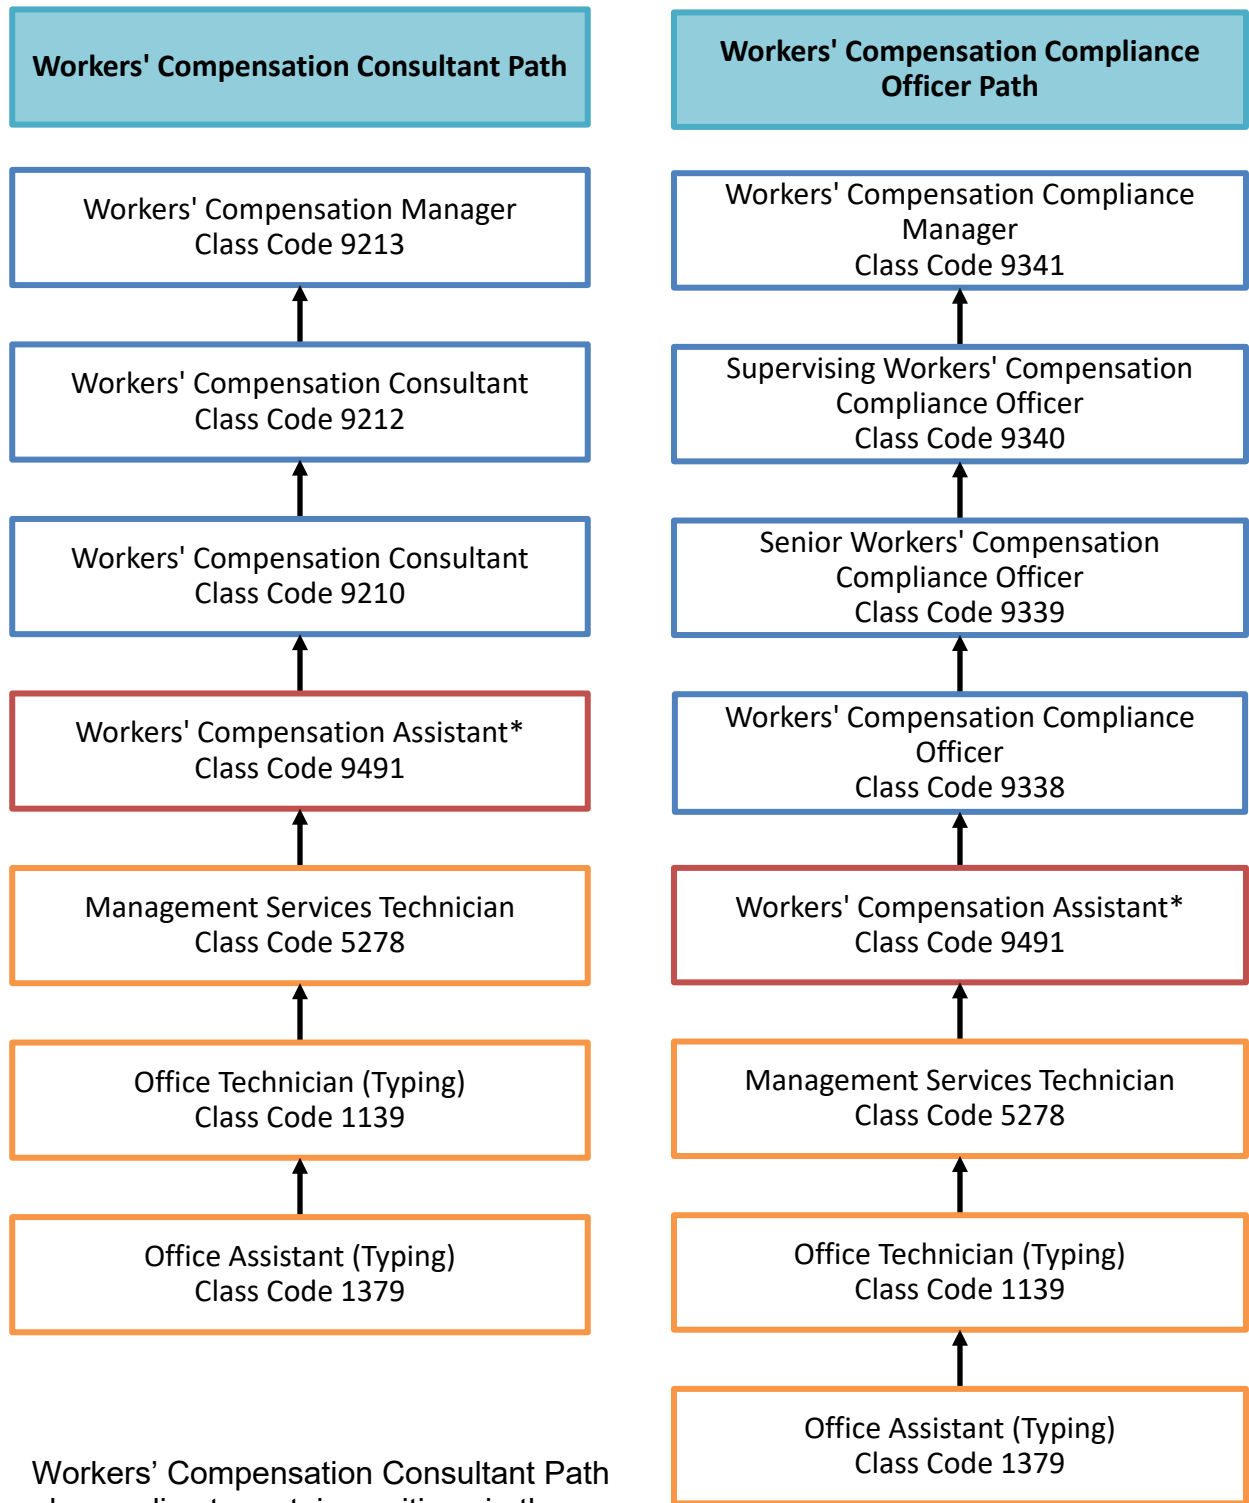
Workers' Compensation Consultant Path

Workers' Compensation Manager
Class Code 9213

Workers' Compensation Consultant
Class Code 9212

Workers' Compensation Consultant
Class Code 9210

Workers' Compensation Assistant*
Class Code 9491

Management Services Technician
Class Code 5278

Office Technician (Typing)
Class Code 1139

Office Assistant (Typing)
Class Code 1379

Workers' Compensation Consultant Path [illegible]

Workers' Compensation Compliance Officer Path

Workers' Compensation Compliance Manager
Class Code 9341

Supervising Workers' Compensation Compliance Officer
Class Code 9340

Senior Workers' Compensation Compliance Officer
Class Code 9339

Workers' Compensation Compliance Officer
Class Code 9338

Workers' Compensation Assistant*
Class Code 9491

Management Services Technician
Class Code 5278

Office Technician (Typing)
Class Code 1139

Office Assistant (Typing)
Class Code 1379